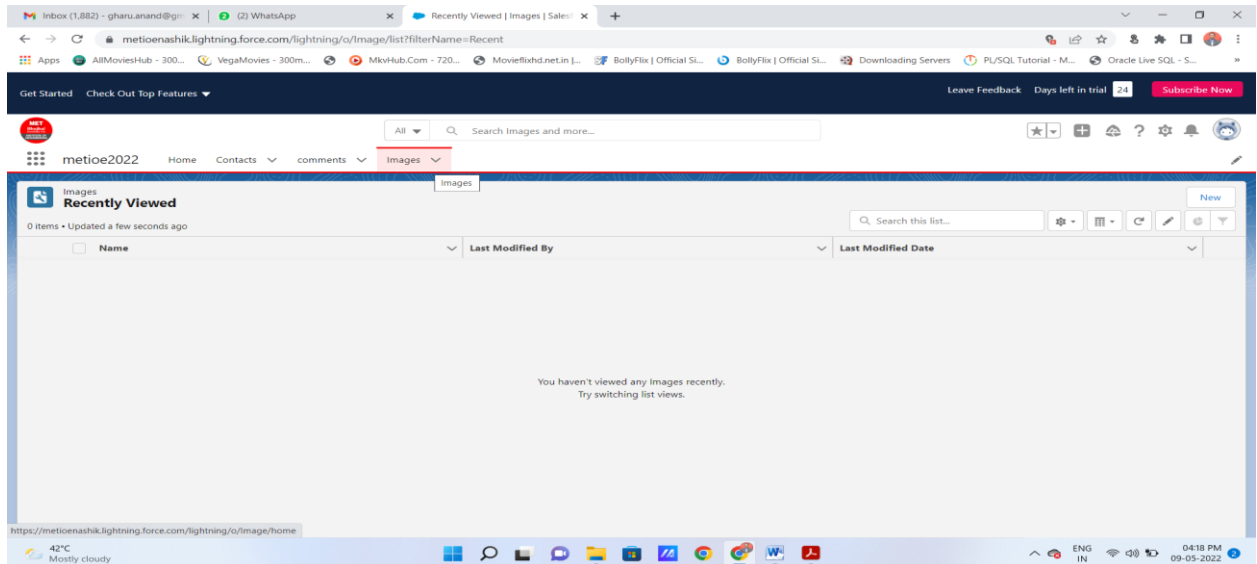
Inbox (1,882) - gharu.anand@gm ×
(2) WhatsApp ×
Recently Viewed | Images | Sales ×
+

metioenashik.lightning.force.com/lightning/o/Image/list?filterName=Recent

Apps AllMoviesHub - 300... VegaMovies - 300m... MkvHub.Com - 720... Movieflixhd.net.in |... BollyFlix | Official Si... BollyFlix | Official Si... Downloading Servers PL/SQL Tutorial - M... Oracle Live SQL - S...

Get Started Check Out Top Features

Leave Feedback Days left in trial 24 Subscribe Now

All Search Images and more...

metioe2022 Home Contacts comments Images

Images

Images
Recently Viewed

New

0 items • Updated a few seconds ago

Search this list...

| Name | Last Modified By | Last Modified Date |
|---|---|---|

You haven't viewed any Images recently.
Try switching list views.

https://metioenashik.lightning.force.com/lightning/o/Image/home

42°C
Mostly cloudy

ENG
IN

04:18 PM
09-05-2022